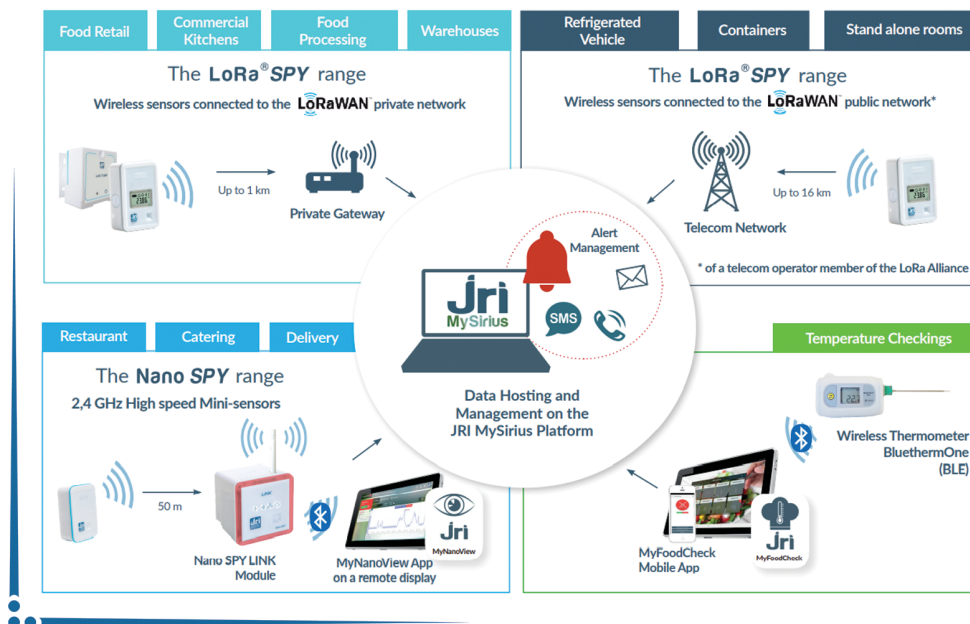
Food Retail | Commercial Kitchens | Food Processing | Warehouses

The LoRa® SPY range

Wireless sensors connected to the LoRaWAN private network

Up to 1 km

Private Gateway

Refrigerated Vehicle | Containers | Stand alone rooms

The LoRa® SPY range

Wireless sensors connected to the LoRaWAN public network*

Up to 16 km

Telecom Network

* of a telecom operator member of the LoRa Alliance

Alert Management

SMS

JRI MySirius

Data Hosting and Management on the JRI MySirius Platform

Restaurant | Catering | Delivery

The Nano SPY range

2,4 GHz High speed Mini-sensors

50 m

Nano SPY LINK Module

MyNanoView App on a remote display

JRI MyNanoView

Temperature Checkings

Wireless Thermometer BluethermOne (BLE)

MyFoodCheck Mobile App

JRI MyFoodCheck